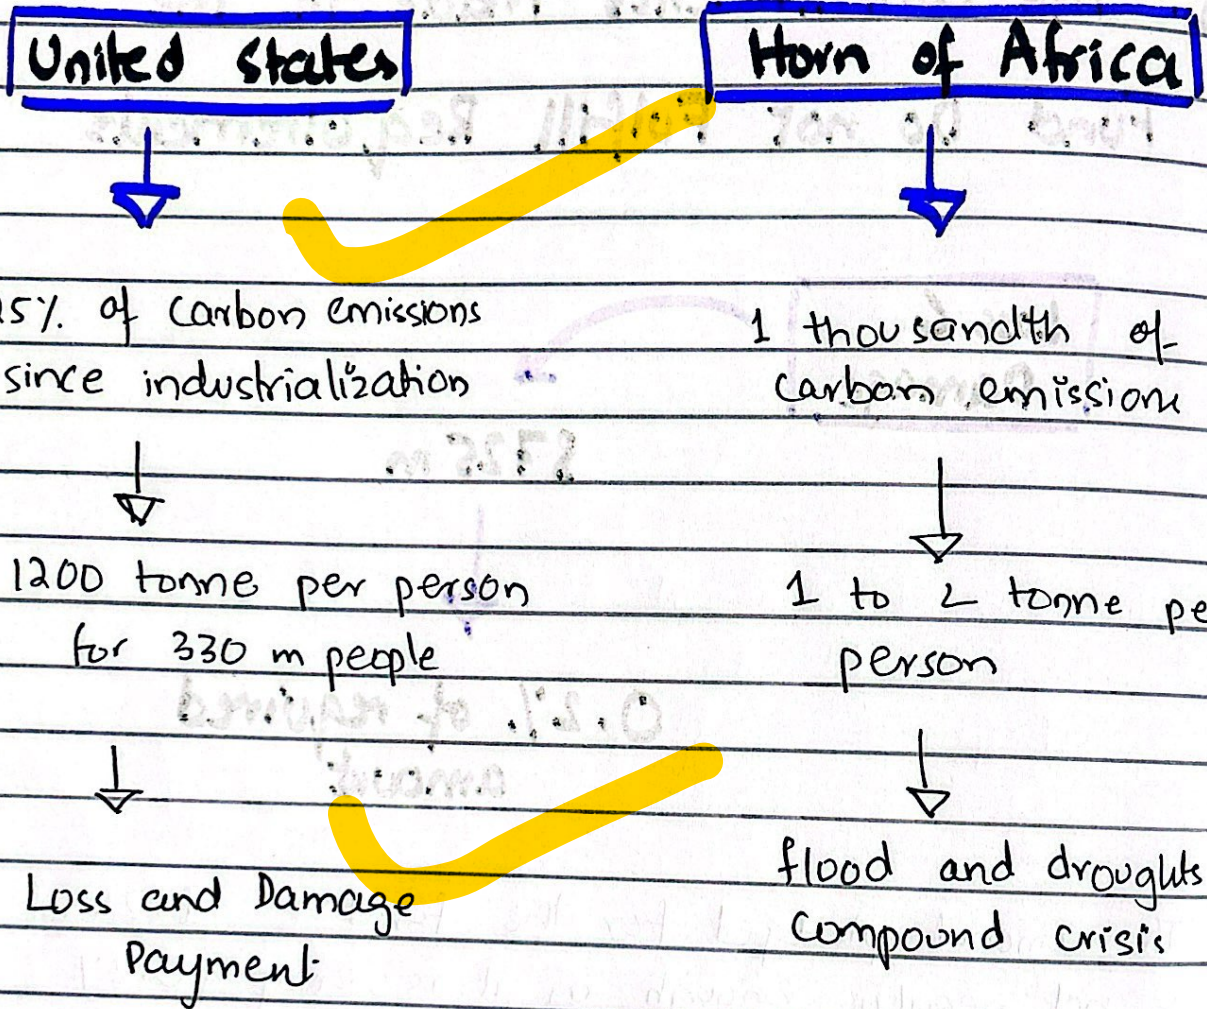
United States

25% of carbon emissions since industrialization

1200 tonne per person for 330 m people

Loss and Damage Payment

Horn of Africa

1 thousandth of carbon emissions

1 to 2 tonne pe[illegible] person

flood and droughts compound crisis